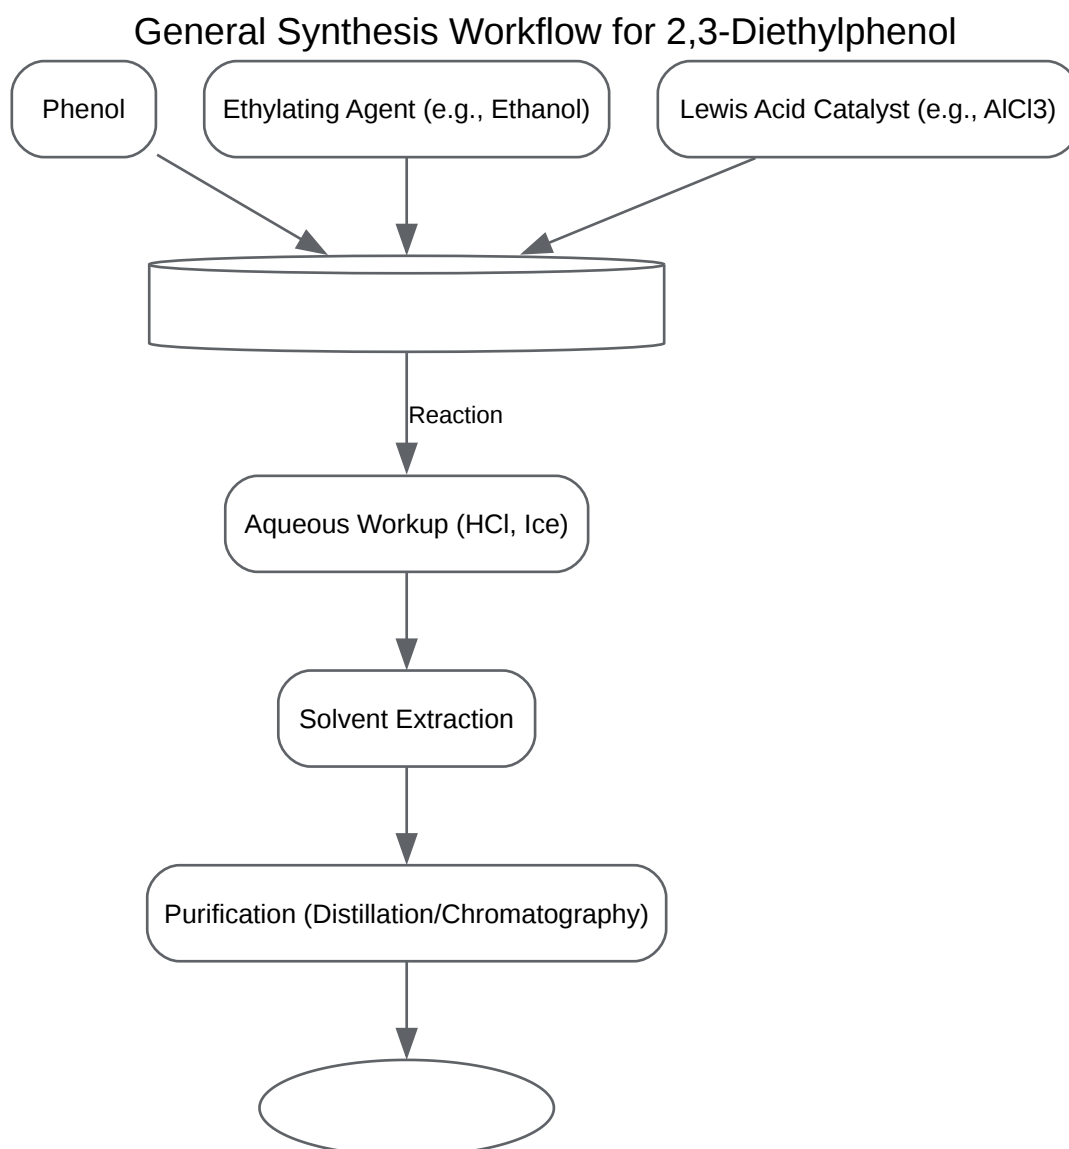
General Synthesis Workflow for 2,3-Diethylphenol

Phenol

Ethylating Agent (e.g., Ethanol)

Lewis Acid Catalyst (e.g., AlCl3)

Reaction

Aqueous Workup (HCl, Ice)

Solvent Extraction

Purification (Distillation/Chromatography)